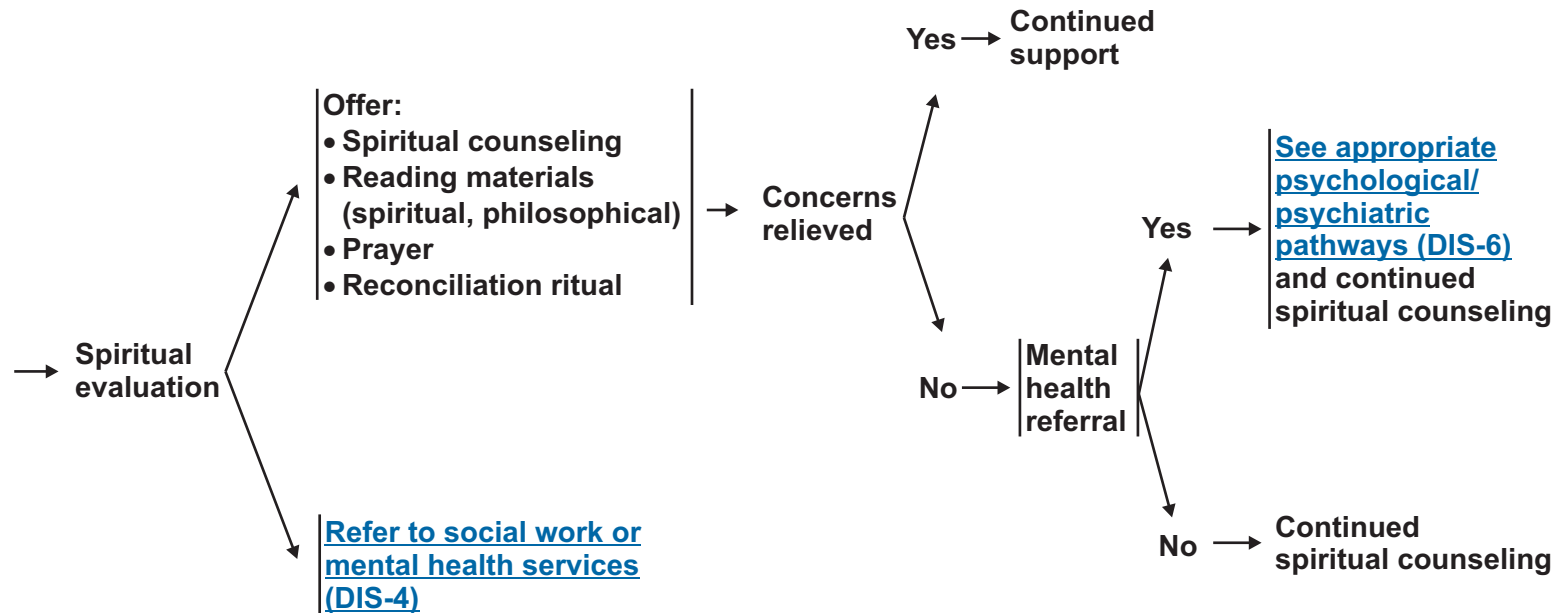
Spiritual evaluation

Offer:
• Spiritual counseling
• Reading materials (spiritual, philosophical)
• Prayer
• Reconciliation ritual

Concerns relieved

Yes → Continued support

No → Mental health referral

Yes → See appropriate psychological/ psychiatric pathways (DIS-6) and continued spiritual counseling

No → Continued spiritual counseling

Refer to social work or mental health services (DIS-4)